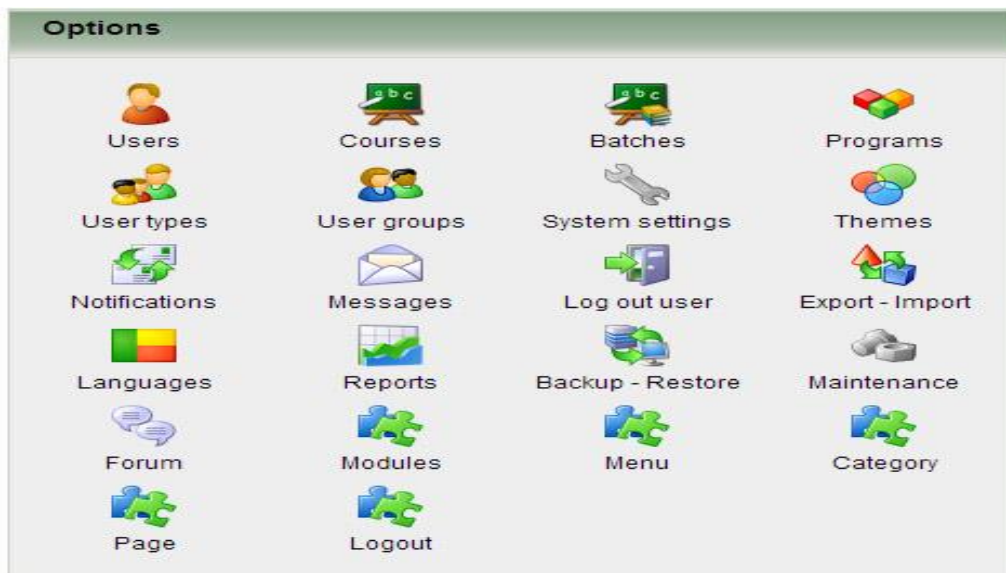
Options

abc abc

Users Courses Batches Programs

User types User groups System settings Themes

Notifications Messages Log out user Export - Import

Languages Reports Backup - Restore Maintenance

Forum Modules Menu Category

Page Logout